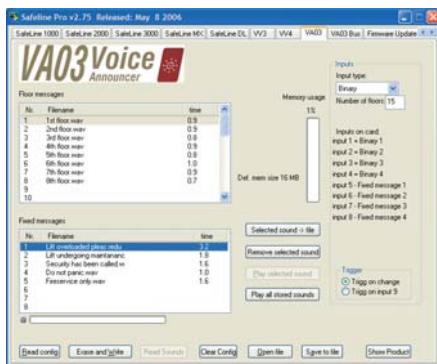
Safeline Pro v2.75 Released: May 8 2006

SafeLine 1000 | SafeLine 2000 | SafeLine 3000 | SafeLine MX | SafeLine DL | VV3 | VV4 | VA03 | VA03 Bus | Firmware Update

VA03 Voice Announcer

Floor messages

| Nr. | Filename | time |
|---|---|---|
| 1 | 1st floor.wav | 0.9 |
| 2 | 2nd floor.wav | 0.9 |
| 3 | 3rd floor.wav | 0.9 |
| 4 | 4th floor.wav | 0.9 |
| 5 | 5th floor.wav | 0.8 |
| 6 | 6th floor.wav | 1.0 |
| 7 | 7th floor.wav | 0.9 |
| 8 | 8th floor.wav | 0.7 |
| 9 | | |
| 10 | | |

Memory usage

1%

Def. mem size 16 MB

Inputs

Input type: Binary

Number of floors: 15

Inputs on card:
input 1 = Binary 1
input 2 = Binary 2
input 3 = Binary 3
input 4 = Binary 4
input 5 - Fixed message 1
input 6 - Fixed message 2
input 7 - Fixed message 3
input 8 - Fixed message 4

Fixed messages

| Nr. | Filename | time |
|---|---|---|
| 1 | Lift overloaded pleas redu | 3.2 |
| 2 | Lift undergoing maintanenc | 1.6 |
| 3 | Security has been called w | 1.6 |
| 4 | Do not panic.wav | 1.0 |
| 5 | Fireservice only.wav | 1.6 |

Selected sound -> file

Remove selected sound

Play selected sound

Play all stored sounds

Trigger
Trigg on change
Trigg on input 9

Read config | Erase and Write | Read Sounds | Clear Config | Open file | Save to file | Show Product